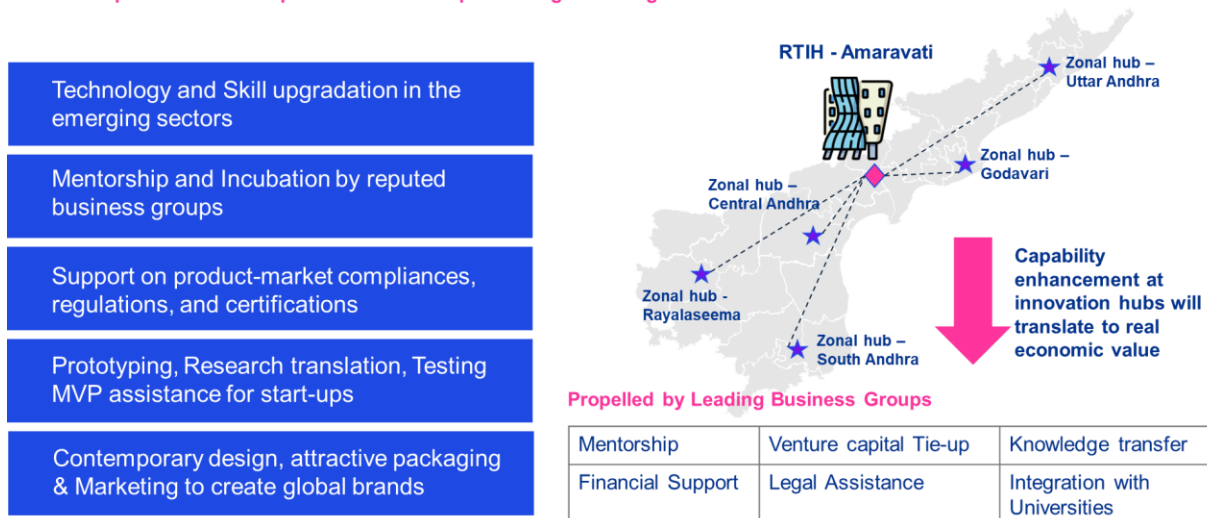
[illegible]

Technology and Skill upgradation in the emerging sectors

Mentorship and Incubation by reputed business groups

Support on product-market compliances, regulations, and certifications

Prototyping, Research translation, Testing MVP assistance for start-ups

Contemporary design, attractive packaging & Marketing to create global brands

RTIH - Amaravati

Zonal hub – Uttar Andhra

Zonal hub – Godavari

Zonal hub – Central Andhra

Zonal hub - Rayalaseema

Zonal hub – South Andhra

Capability enhancement at innovation hubs will translate to real economic value

Propelled by Leading Business Groups

| Mentorship | Venture capital Tie-up | Knowledge transfer |
|---|---|---|
| Financial Support | Legal Assistance | Integration with Universities |